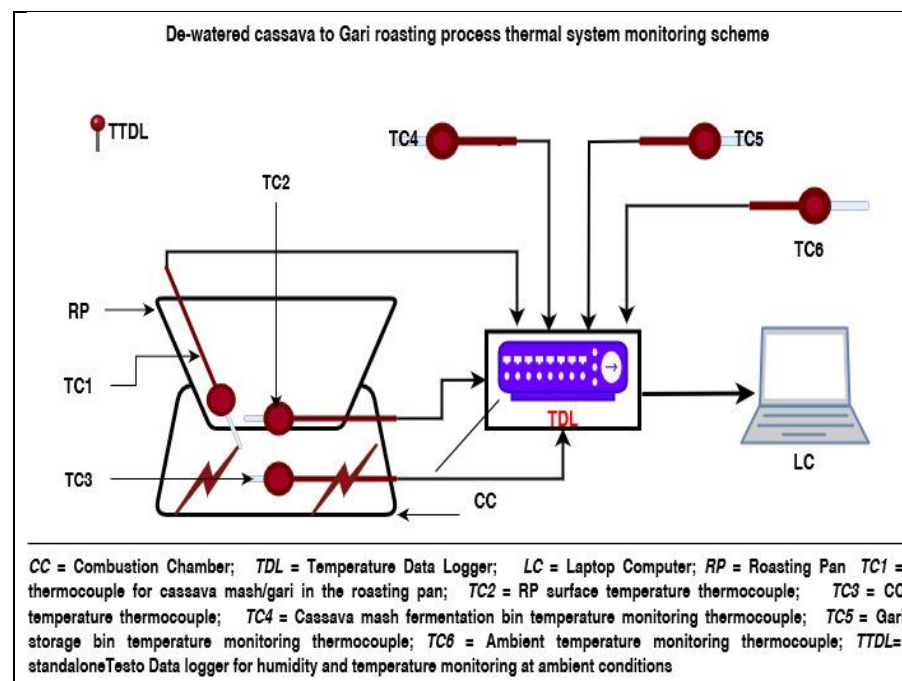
De-watered cassava to Gari roasting process thermal system monitoring scheme

TTDL

TC4

TC5

TC2

TC6

RP

TC1

TDL

LC

TC3

CC

*CC* = Combustion Chamber; *TDL* = Temperature Data Logger; *LC* = Laptop Computer; *RP* = Roasting Pan *TC1* = thermocouple for cassava mash/gari in the roasting pan; *TC2* = RP surface temperature thermocouple; *TC3* = CC temperature thermocouple; *TC4* = Cassava mash fermentation bin temperature monitoring thermocouple; *TC5* = Gari storage bin temperature monitoring thermocouple; *TC6* = Ambient temperature monitoring thermocouple; *TTDL*= standaloneTesto Data logger for humidity and temperature monitoring at ambient conditions